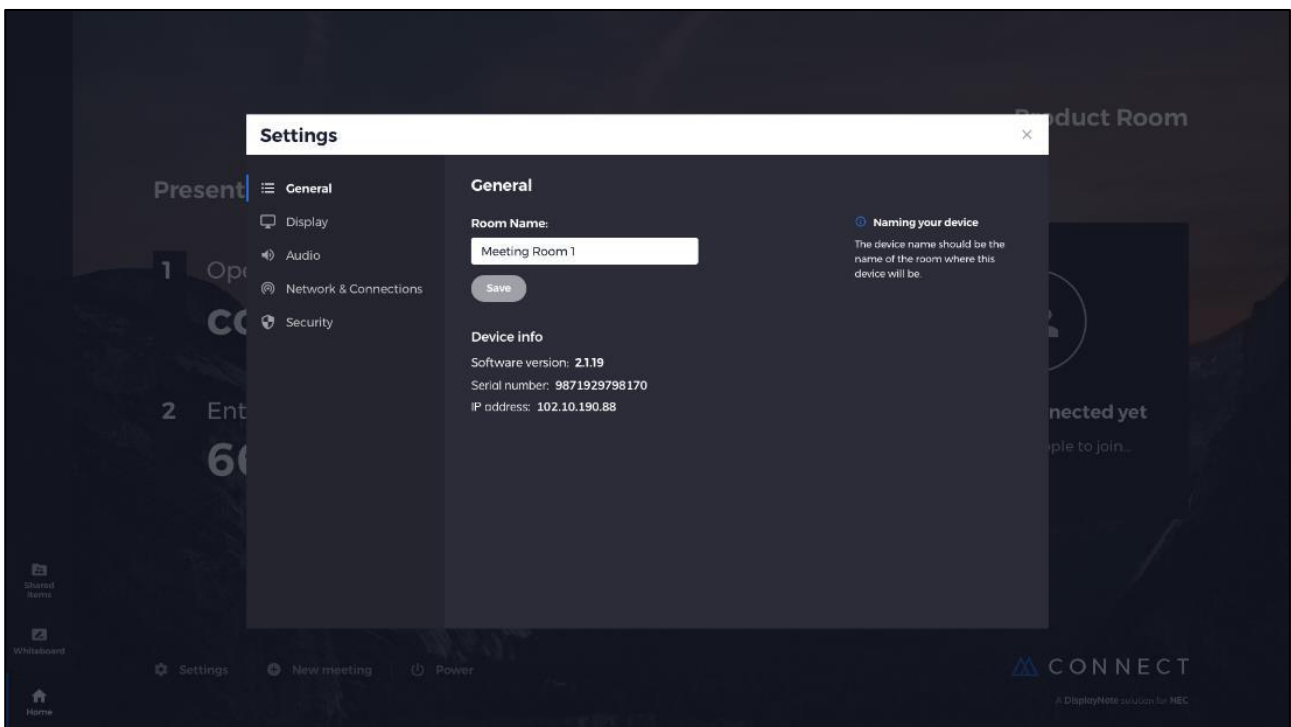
Settings

×

General

Display

Audio

Network & Connections

Security

General

Room Name:

Meeting Room 1

Save

Naming your device

The device name should be the name of the room where this device will be.

Device info

Software version: 2.1.19

Serial number: 9871929798170

IP address: 102.10.190.88

Present

1 Op

CC

2 Ent

6

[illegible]duct Room

nected yet

ple to join...

Shared Items

Whiteboard

Home

Settings

New meeting

Power

CONNECT

A DisplayNote solution for NEC